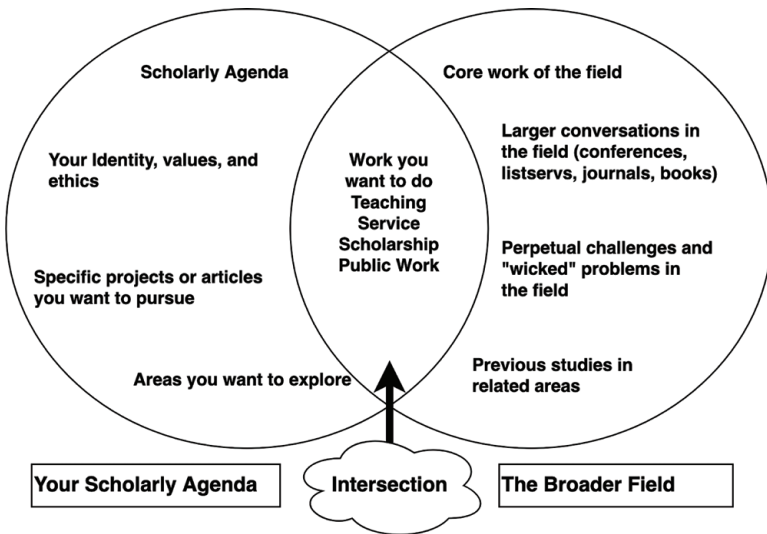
Scholarly Agenda

Your Identity, values, and ethics

Specific projects or articles you want to pursue

Areas you want to explore

Work you want to do
Teaching
Service
Scholarship
Public Work

Core work of the field

Larger conversations in the field (conferences, listservs, journals, books)

Perpetual challenges and "wicked" problems in the field

Previous studies in related areas

Your Scholarly Agenda

Intersection

The Broader Field